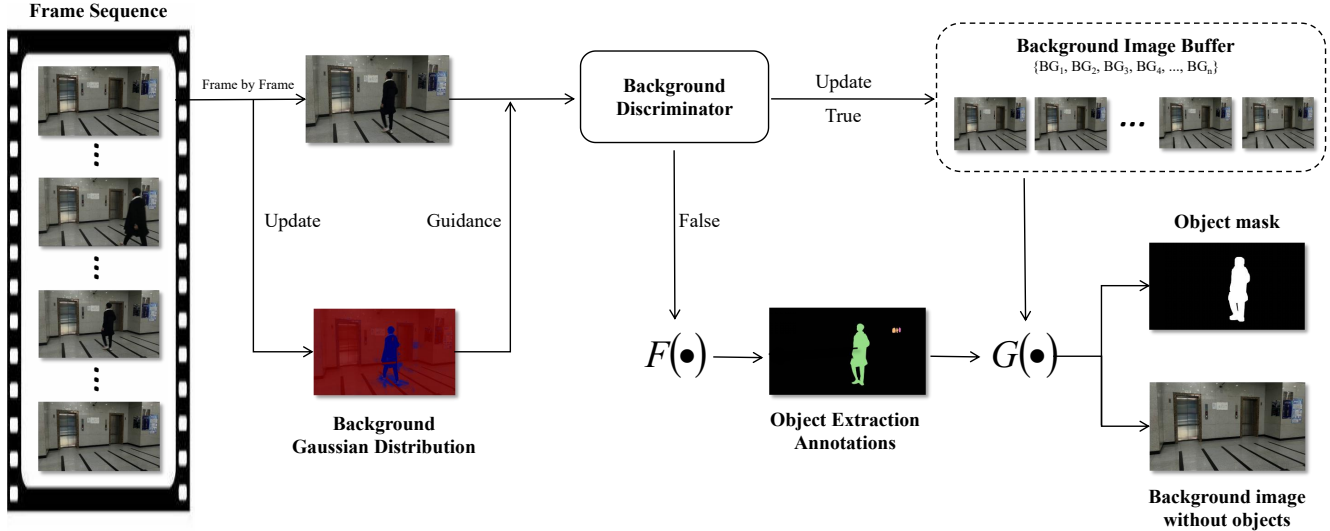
Frame Sequence

Frame by Frame

Background Discriminator

Update

True

Background Image Buffer

$\{BG_1, BG_2, BG_3, BG_4, ..., BG_n\}$

...

Update

Guidance

False

Object mask

$F(\bullet)$

$G(\bullet)$

Background Gaussian Distribution

Object Extraction Annotations

Background image without objects